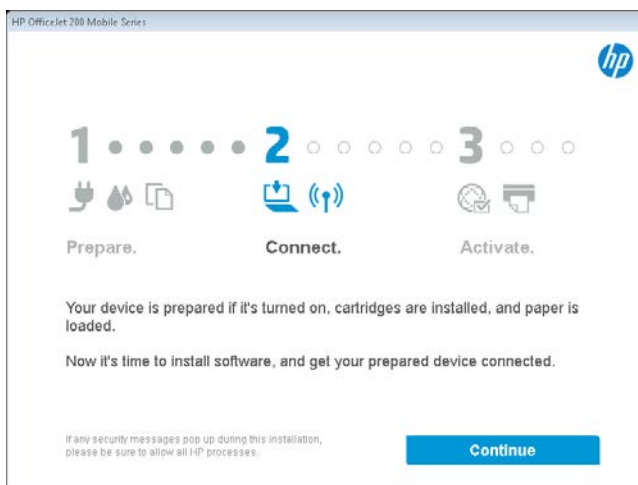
HP OfficeJet 200 Mobile Series

hp

1 2 3

Prepare.

Connect.

Activate.

Your device is prepared if it's turned on, cartridges are installed, and paper is loaded.

Now it's time to install software, and get your prepared device connected.

If any security messages pop up during this installation, please be sure to allow all HP processes.

Continue